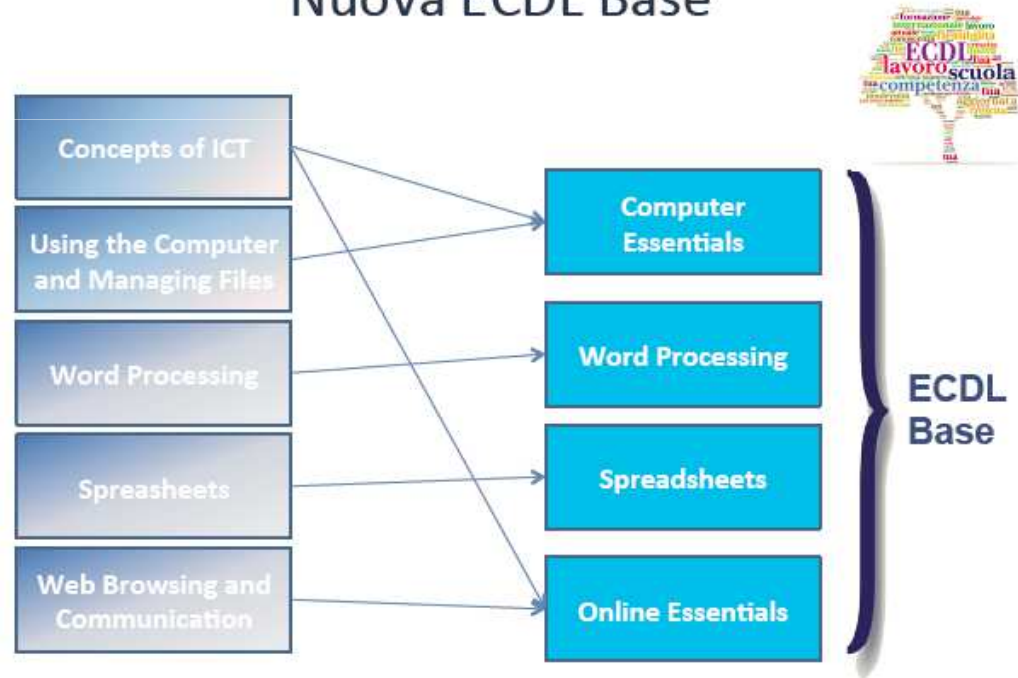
Nuova ECDL Base

formazione
internazionale
lavoro
ECDL
lavoro scuola
competenza

Concepts of ICT

Using the Computer and Managing Files

Word Processing

Spreasheets

Web Browsing and Communication

Computer Essentials

Word Processing

Spreadsheets

Online Essentials

ECDL Base